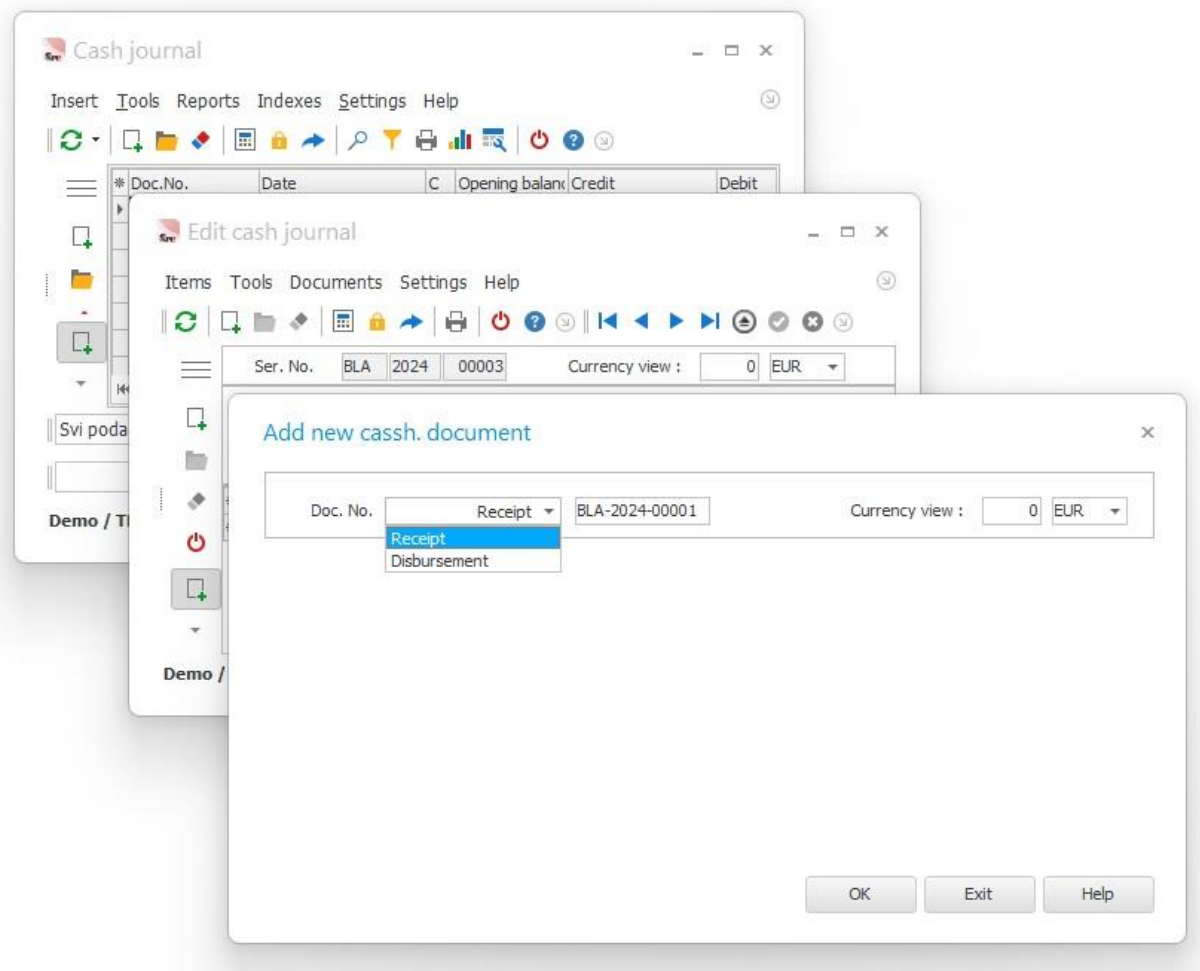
Cash journal

Insert Tools Reports Indexes Settings Help

| Doc.No. | Date | C | Opening balanc | Credit | Debit |
|---|---|---|---|---|---|

Svi poda

Demo / T

Edit cash journal

Items Tools Documents Settings Help

Ser. No. BLA 2024 00003 Currency view : 0 EUR

Demo /

Add new cassh. document

Doc. No. Receipt BLA-2024-00001 Currency view : 0 EUR

Receipt
Disbursement

OK Exit Help